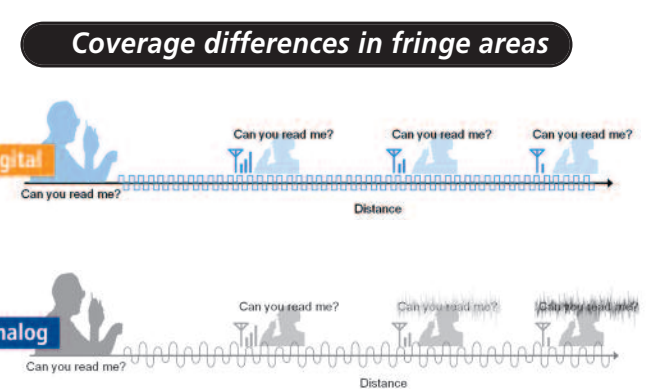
Coverage differences in fringe areas

gital

Can you read me?

Can you read me?

Can you read me?

Can you read me?

Distance

nalog

Can you read me?

Can you read me?

Can you read me?

Can you read me?

Distance